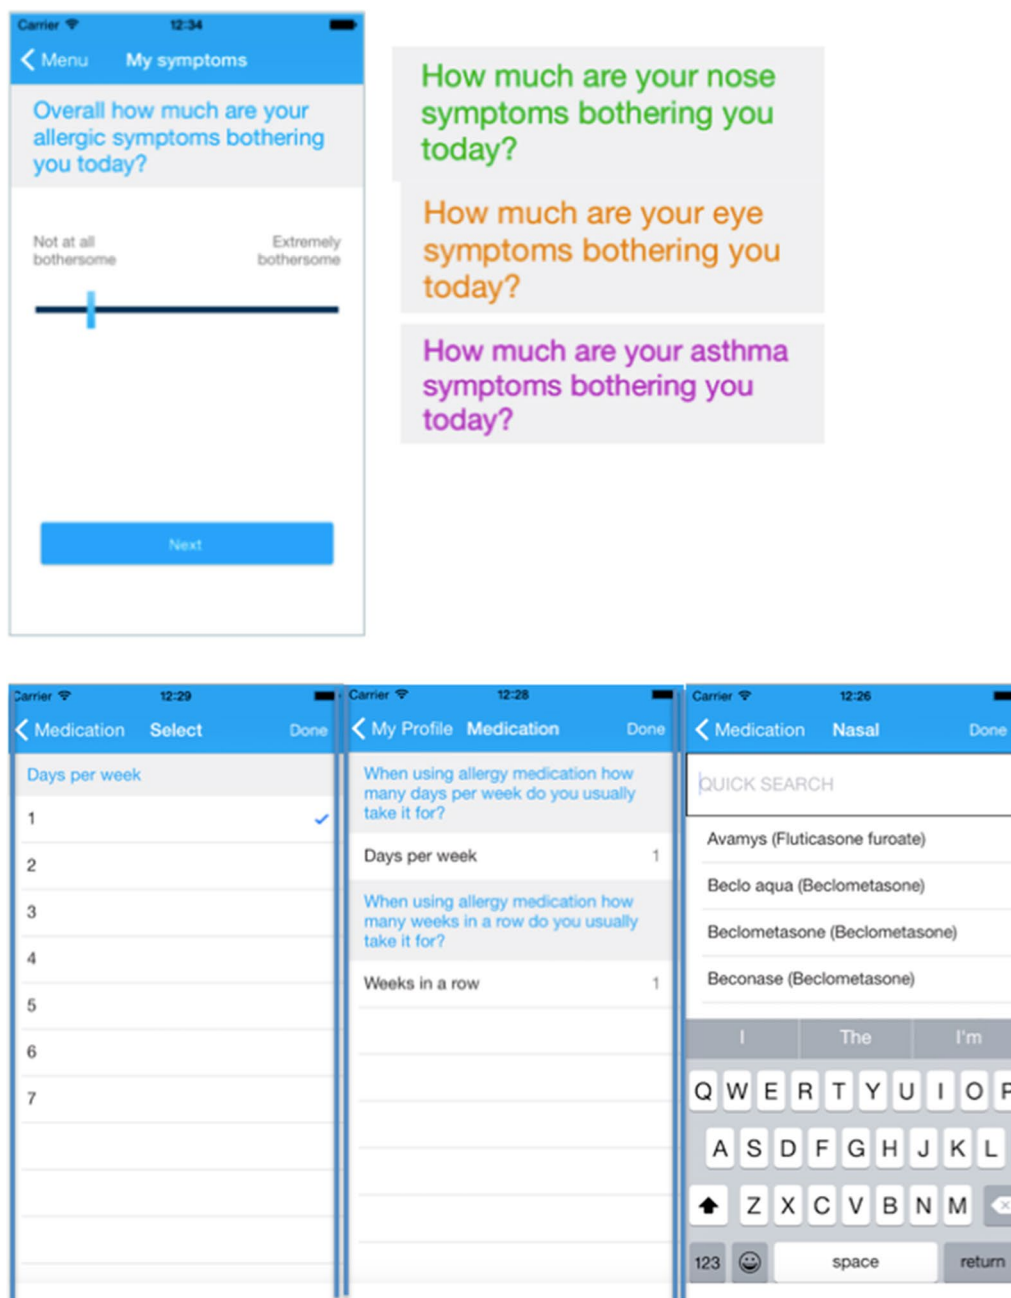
Carrier 12:34

Menu My symptoms

Overall how much are your allergic symptoms bothering you today?

Not at all bothersome

Extremely bothersome

Next

How much are your nose symptoms bothering you today?

How much are your eye symptoms bothering you today?

How much are your asthma symptoms bothering you today?

Carrier 12:29

Medication Select Done

Days per week

1

2

3

4

5

6

7

Carrier 12:28

My Profile Medication Done

When using allergy medication how many days per week do you usually take it for?

Days per week 1

When using allergy medication how many weeks in a row do you usually take it for?

Weeks in a row 1

Carrier 12:26

Medication Nasal Done

QUICK SEARCH

Avamys (Fluticasone furoate)

Beclo aqua (Beclometasone)

Beclometasone (Beclometasone)

Beconase (Beclometasone)

I The I'm

Q W E R T Y U I O P

A S D F G H J K L

Z X C V B N M

123 space return